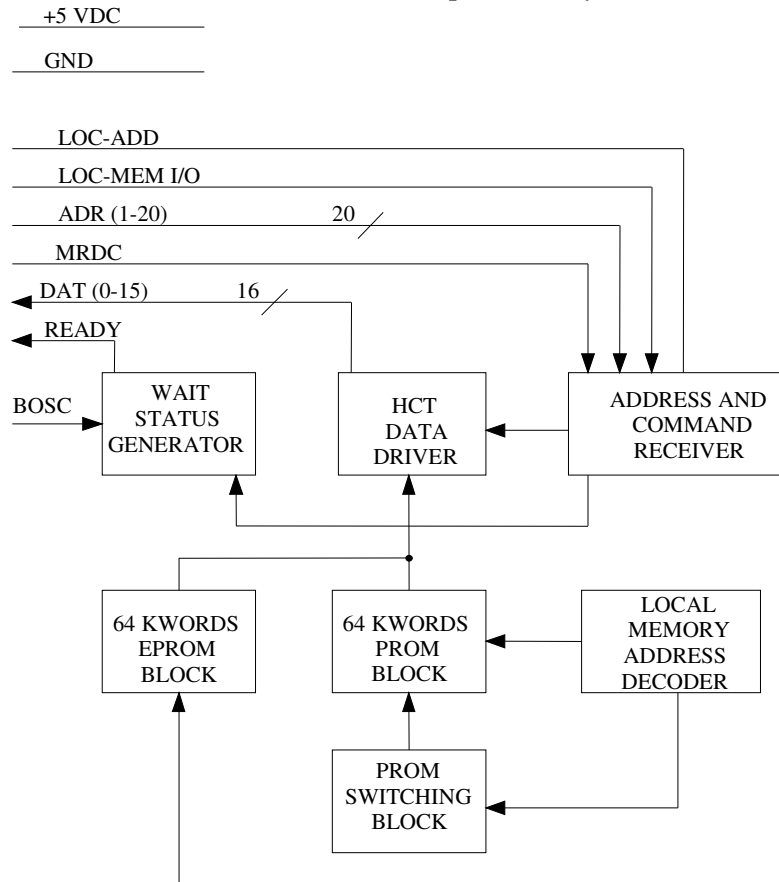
+5 VDC

GND

LOC-ADD

LOC-MEM I/O

ADR (1-20)

20

MRDC

DAT (0-15)

16

READY

BOSC

WAIT STATUS GENERATOR

HCT DATA DRIVER

ADDRESS AND COMMAND RECEIVER

64 KWORDS EPROM BLOCK

64 KWORDS PROM BLOCK

LOCAL MEMORY ADDRESS DECODER

PROM SWITCHING BLOCK